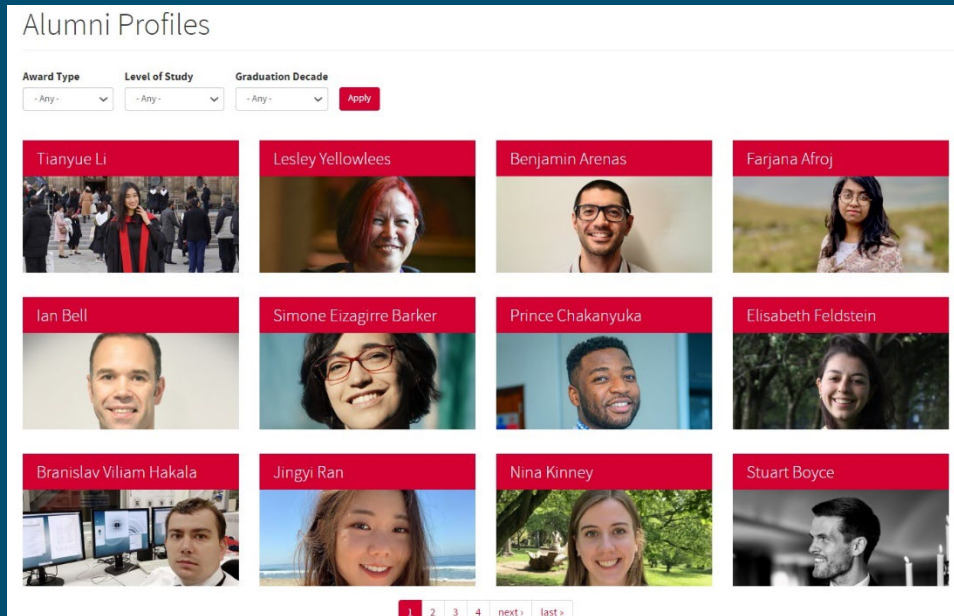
Alumni Profiles

Award Type
- Any -

Level of Study
- Any -

Graduation Decade
- Any -

Apply

Tianyue Li

Lesley Yellowlees

Benjamin Arenas

Farjana Afroj

Ian Bell

Simone Eizagirre Barker

Prince Chakanyuka

Elisabeth Feldstein

Branislav Viliam Hakala

Jingyi Ran

Nina Kinney

Stuart Boyce

1 2 3 4 next › last »